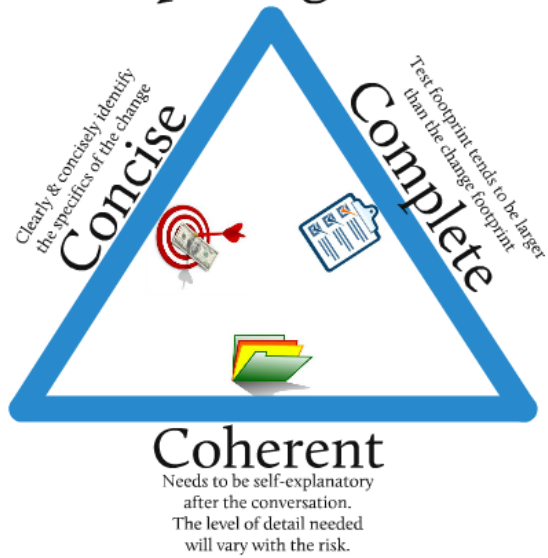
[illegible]

Clearly & concisely identify the specifics of the change

Concise

Test footprint tends to be larger than the change footprint

Complete

Coherent

Needs to be self-explanatory after the conversation. The level of detail needed will vary with the risk.